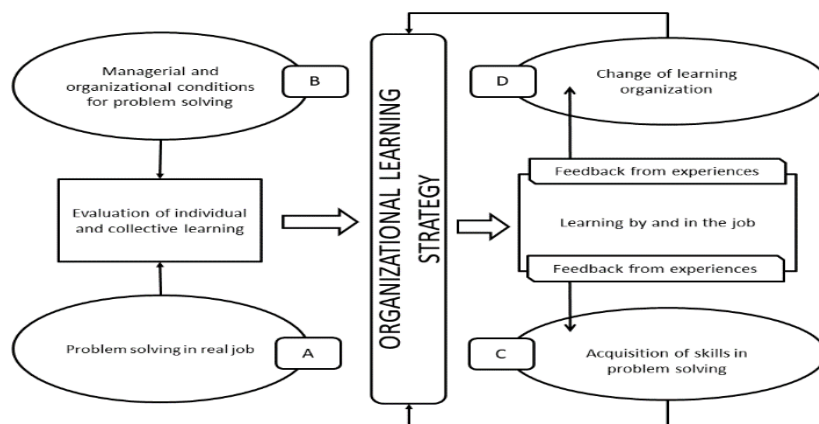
Managerial and organizational conditions for problem solving

B

Evaluation of individual and collective learning

Problem solving in real job

A

ORGANIZATIONAL LEARNING STRATEGY

D

Change of learning organization

Feedback from experiences

Learning by and in the job

Feedback from experiences

C

Acquisition of skills in problem solving